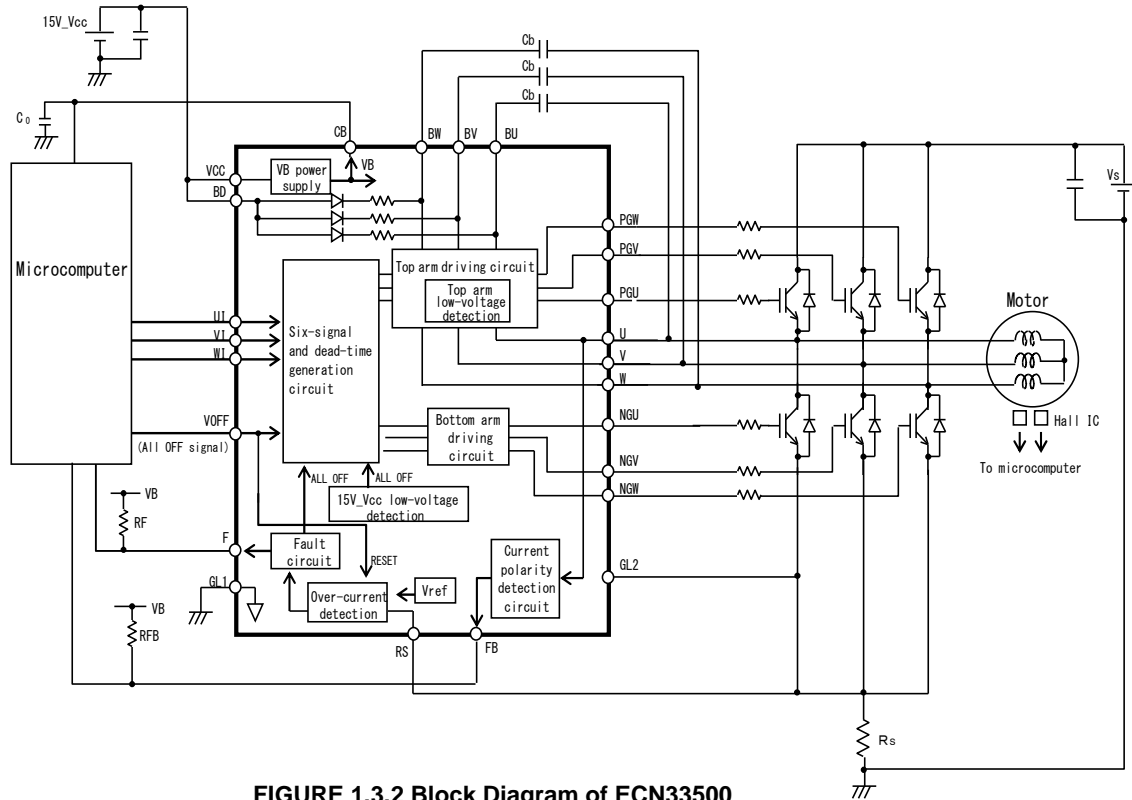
15V_Vcc

Cb
Cb
Cb

Co

CB BW BV BU

VCC
BD

VB power supply

VB

Vs

Microcomputer

Top arm driving circuit

Top arm low-voltage detection

PGW
PGV
PGU

Motor

UI
VI
WI

Six-signal and dead-time generation circuit

U
V
W

Hall IC

To microcomputer

VOFF

(All OFF signal)

Bottom arm driving circuit

NGU
NGV
NGW

ALL OFF
ALL OFF

15V_Vcc low-voltage detection

VB
RF

F

Fault circuit

RESET

Current polarity detection circuit

GL2

GL1

Vref

Over-current detection

VB
RFB

RS
FB

Rs

FIGURE 1.3.2 Block Diagram of ECN33500